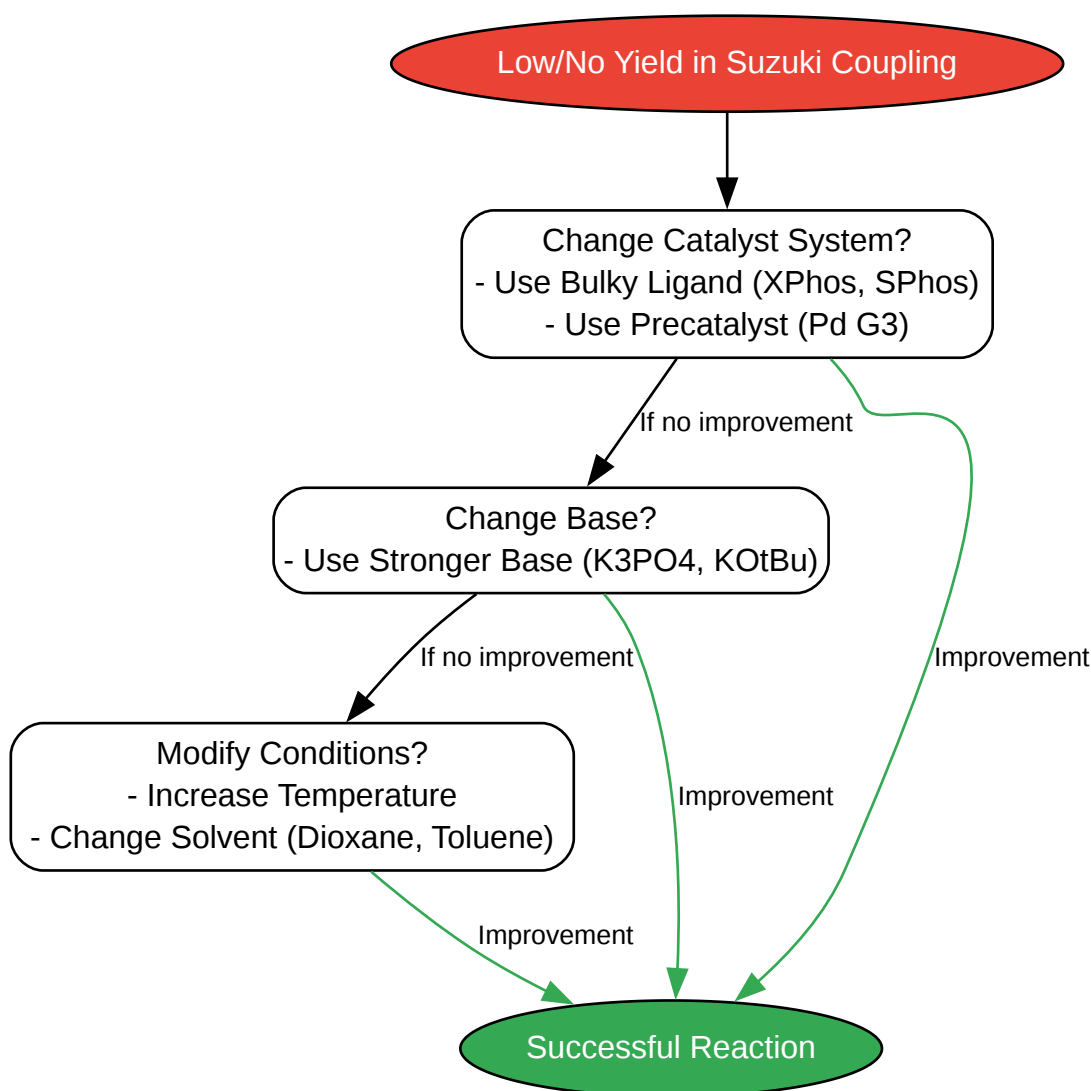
Low/No Yield in Suzuki Coupling

Change Catalyst System?
- Use Bulky Ligand (XPhos, SPhos)
- Use Precatalyst (Pd G3)

If no improvement

Improvement

Change Base?
- Use Stronger Base (K3PO4, KOtBu)

If no improvement

Improvement

Modify Conditions?
- Increase Temperature
- Change Solvent (Dioxane, Toluene)

Improvement

Successful Reaction